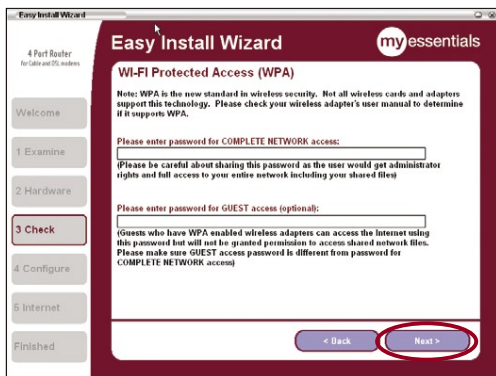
Easy Install Wizard

4 Port Router
For Cable and DSL modems

Welcome

1 Examine

2 Hardware

3 Check

4 Configure

5 Internet

Finished

Easy Install Wizard

my essentials

WI-FI Protected Access (WPA)

Note: WPA is the new standard in wireless security. Not all wireless cards and adapters support this technology. Please check your wireless adapter's user manual to determine if it supports WPA.

Please enter password for COMPLETE NETWORK access:

(Please be careful about sharing this password as the user would get administrator rights and full access to your entire network including your shared files)

Please enter password for GUEST access (optional):

(Guests who have WPA enabled wireless adapters can access the internet using this password but will not be granted permission to access shared network files. Please make sure GUEST access password is different from password for COMPLETE NETWORK access)

< Back

Next >